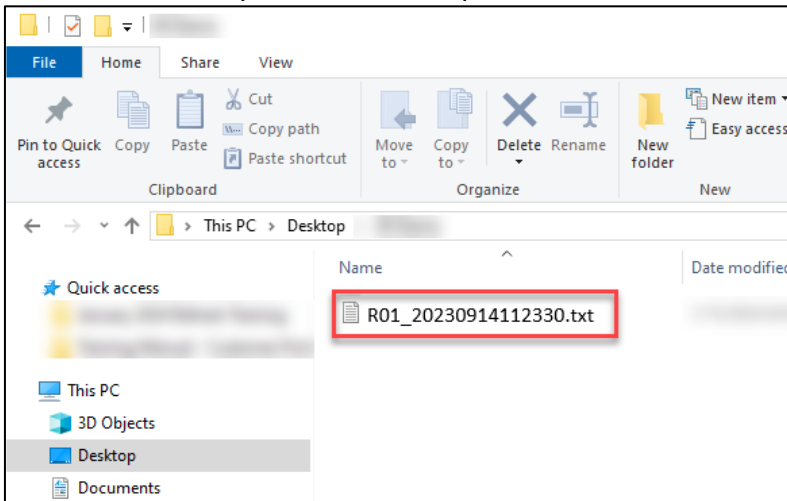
File Home Share View

Pin to Quick access Copy Paste Cut Copy path Paste shortcut
Clipboard

Move to Copy to Delete Rename
Organize

New folder New item Easy access
New

This PC > Desktop > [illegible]

Quick access
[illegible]
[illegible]

This PC
3D Objects
Desktop
Documents

Name
Date modified

R01_20230914112330.txt